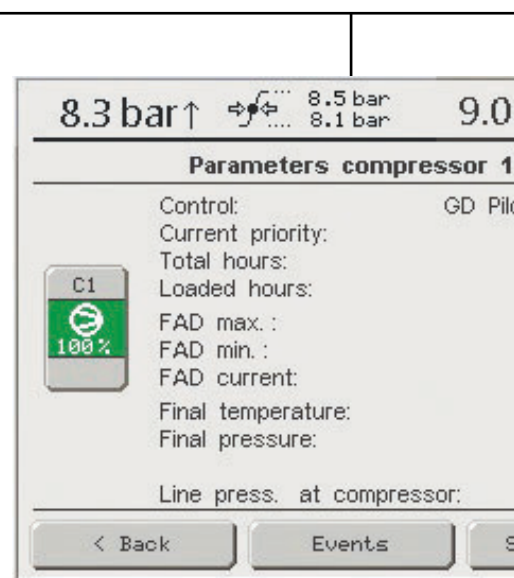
8.3 bar↑ 8.5 bar 8.1 bar 9.0

Parameters compressor 1

C1
100 %

Control: GD Pil
Current priority:
Total hours:
Loaded hours:
FAD max. :
FAD min. :
FAD current:
Final temperature:
Final pressure:

Line press. at compressor:

< Back
Events
S